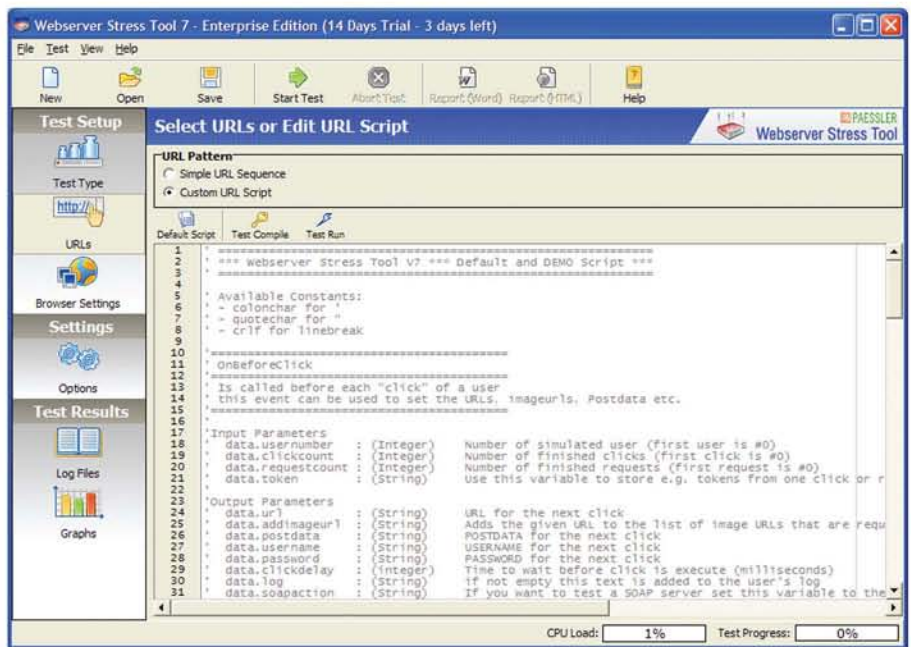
Webserver Stress Tool 7 - Enterprise Edition (14 Days Trial - 3 days left)

File Test View Help

New Open Save Start Test Abort Test Report (Word) Report (HTML) Help

Test Setup

Test Type

http://

URLs

Browser Settings

Settings

Options

Test Results

Log Files

Graphs

Select URLs or Edit URL Script

PAESSLER
Webserver Stress Tool

URL Pattern
Simple URL Sequence
Custom URL Script

Default Script Test Compile Test Run

1 ' ============================================
2 ' *** Webserver Stress Tool V7 *** Default and DEMO Script ***
3 ' ============================================
4
5 ' Available Constants:
6 ' - colonchar for '
7 ' - quotechar for "
8 ' - crlf for linebreak
9
10 '==============================
11 ' OnBeforeClick
12 '==============================
13 ' Is called before each "click" of a user
14 ' this event can be used to set the URLs, imageurls, Postdata etc.
15 '==============================
16
17 'Input Parameters
18 ' data.usernumber : (Integer) Number of simulated user (first user is #0)
19 ' data.clickcount : (Integer) Number of finished clicks (first click is #0)
20 ' data.requestcount : (Integer) Number of finished requests (first request is #0)
21 ' data.token : (String) Use this variable to store e.g. tokens from one click or r
22
23 'Output Parameters
24 ' data.url : (String) URL for the next click
25 ' data.addimageurl : (String) Adds the given URL to the list of image URLs that are requ
26 ' data.postdata : (String) POSTDATA for the next click
27 ' data.username : (String) USERNAME for the next click
28 ' data.password : (String) PASSWORD for the next click
29 ' data.clickdelay : (Integer) Time to wait before click is execute (milliseconds)
30 ' data.log : (String) If not empty this text is added to the user's log
31 ' data.soapaction : (String) If you want to test a SOAP server set this variable to the

CPU Load: 1% Test Progress: 0%